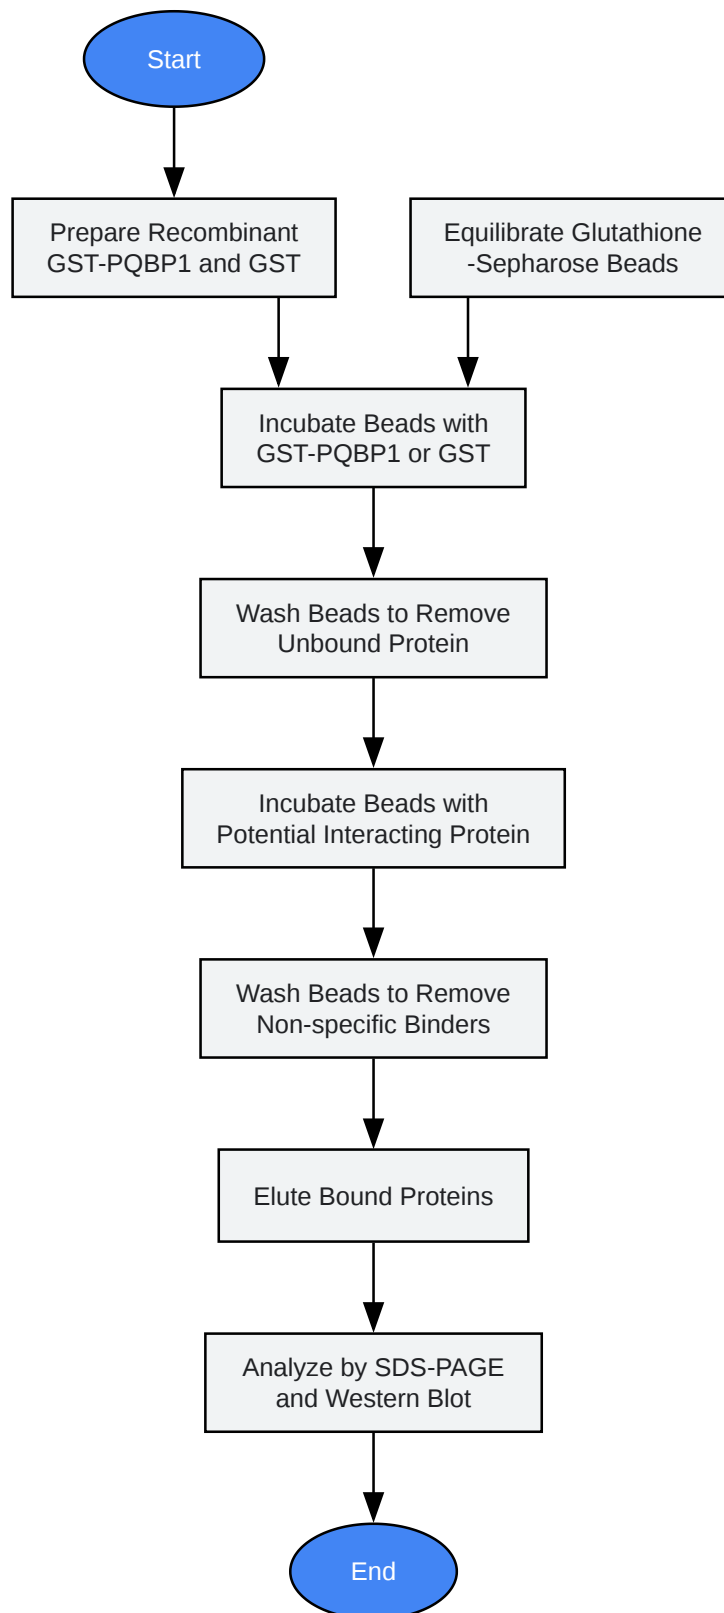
Start

Prepare Recombinant GST-PQBP1 and GST

Equilibrate Glutathione -Sepharose Beads

Incubate Beads with GST-PQBP1 or GST

Wash Beads to Remove Unbound Protein

Incubate Beads with Potential Interacting Protein

Wash Beads to Remove Non-specific Binders

Elute Bound Proteins

Analyze by SDS-PAGE and Western Blot

End